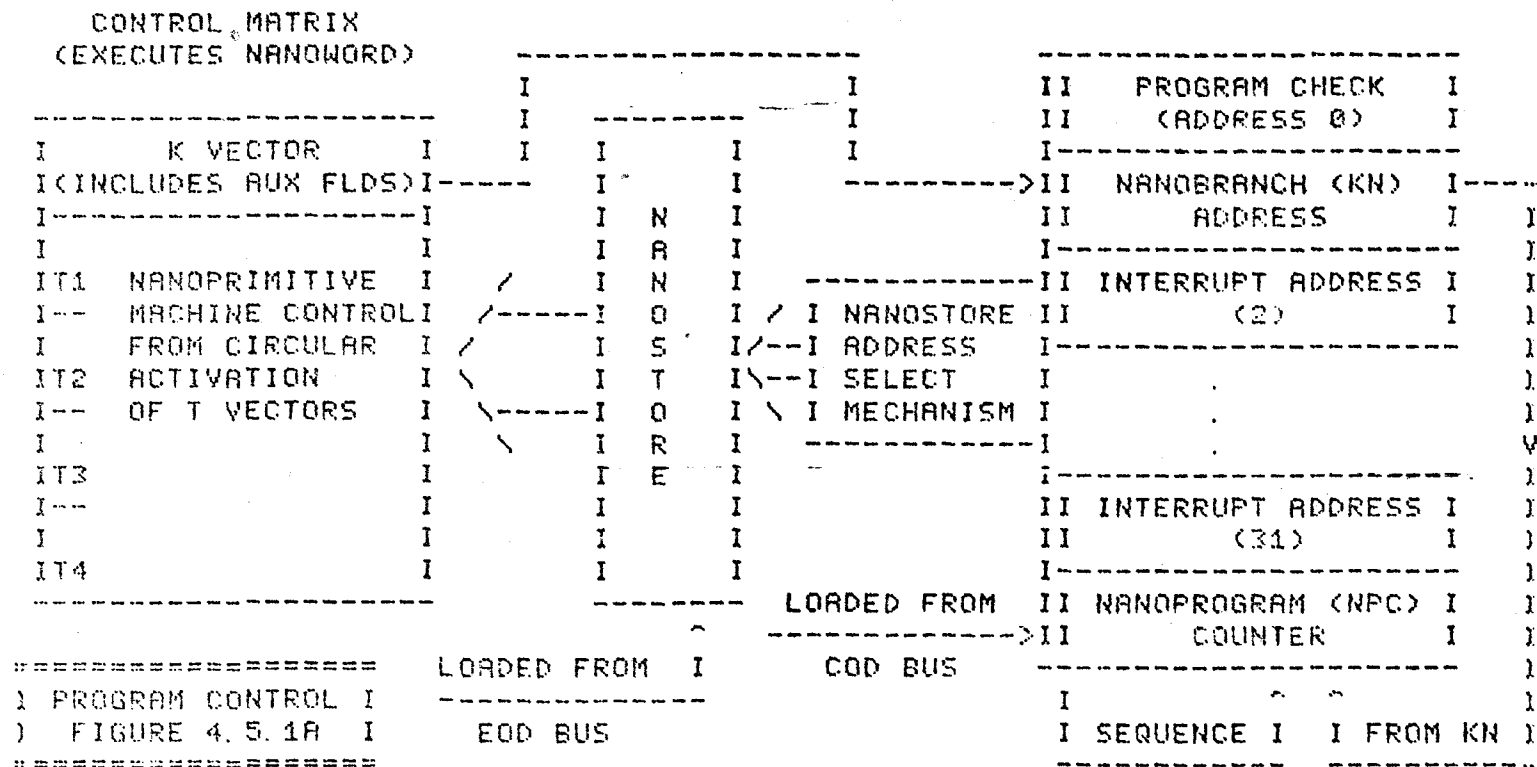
CONTROL MATRIX
(EXECUTES NANOWORD)

K VECTOR
(INCLUDES AUX FLDS)

T1 NANOPRIMITIVE
MACHINE CONTROL
FROM CIRCULAR
T2 ACTIVATION
OF T VECTORS
T3
T4

N
A
N
O
S
T
O
R
E

NANOSTORE
ADDRESS
SELECT
MECHANISM

PROGRAM CHECK
(ADDRESS 0)

NANOBRANCH (KN)
ADDRESS

INTERRUPT ADDRESS
(2)

.
.
.

INTERRUPT ADDRESS
(31)

NANOPROGRAM (NPC)
COUNTER

LOADED FROM
COD BUS

LOADED FROM
EOD BUS

SEQUENCE

FROM KN

PROGRAM CONTROL
FIGURE 4.5.1A

V